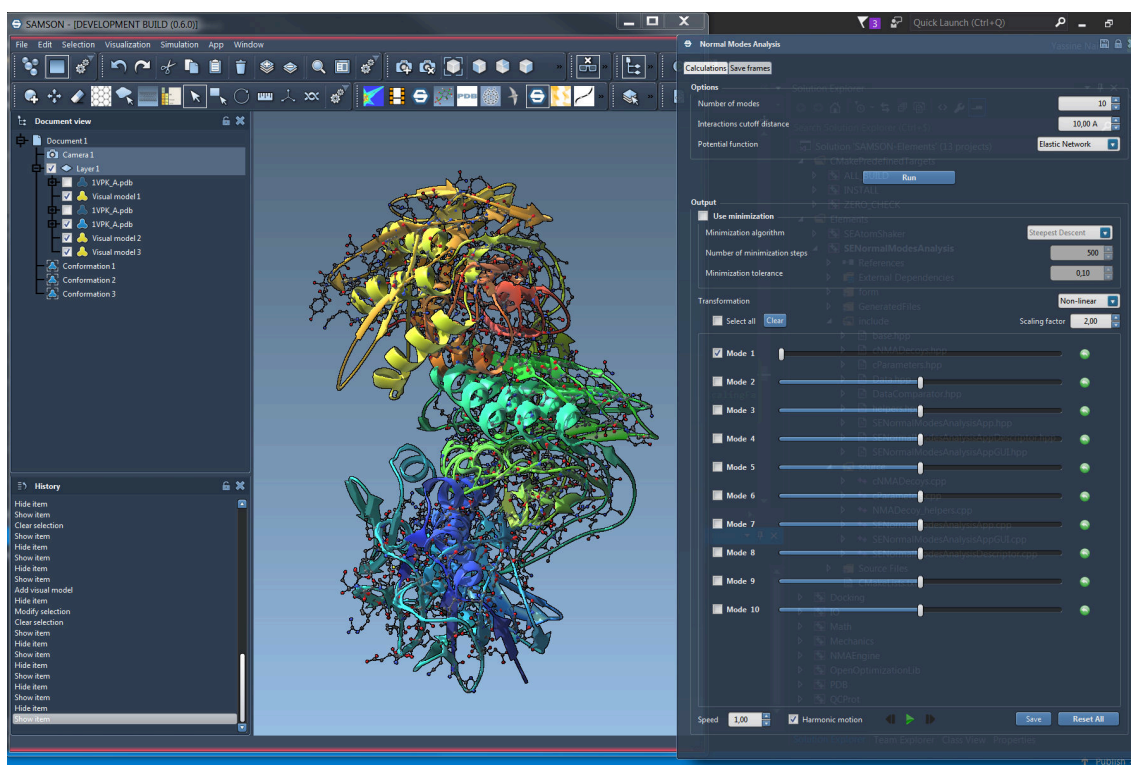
SAMSON - [DEVELOPMENT BUILD (0.6.0)]

Quick Launch (Ctrl+Q)

File Edit Selection Visualization Simulation App Window

Document view

Document 1
Camera 1
Layer 1
1VPK_A.pdb
Visual model 1
1VPK_A.pdb
1VPK_A.pdb
Visual model 2
Visual model 3
Conformation 1
Conformation 2
Conformation 3

History

Hide item
Show item
Clear selection
Show item
Hide item
Show item
Hide item
Show item
Add visual model
Hide item
Modify selection
Clear selection
Show item
Hide item
Show item
Hide item
Show item
Hide item
Show item
Hide item
Show item

Normal Modes Analysis

Calculations Save frames

Options
Number of modes 10
Interactions cutoff distance 10,00 A
Potential function Elastic Network

Run

Output
Use minimization
Minimization algorithm Steepest Descent
Number of minimization steps 500
Minimization tolerance 0,10

Transformation Non-linear
Select all Clear Scaling factor 2,00

Mode 1
Mode 2
Mode 3
Mode 4
Mode 5
Mode 6
Mode 7
Mode 8
Mode 9
Mode 10

Speed 1,00 Harmonic motion Save Reset All